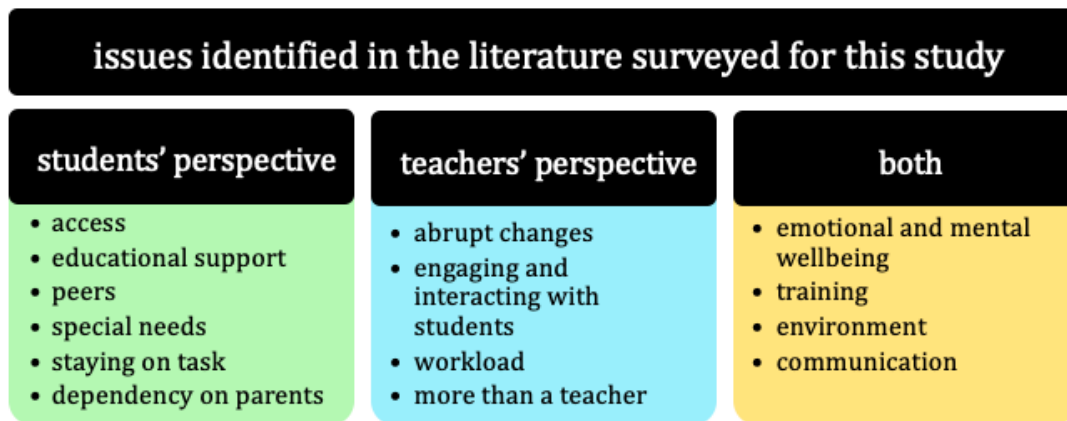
issues identified in the literature surveyed for this study

students' perspective

- access
- educational support
- peers
- special needs
- staying on task
- dependency on parents

teachers' perspective

- abrupt changes
- engaging and interacting with students
- workload
- more than a teacher

both

- emotional and mental wellbeing
- training
- environment
- communication